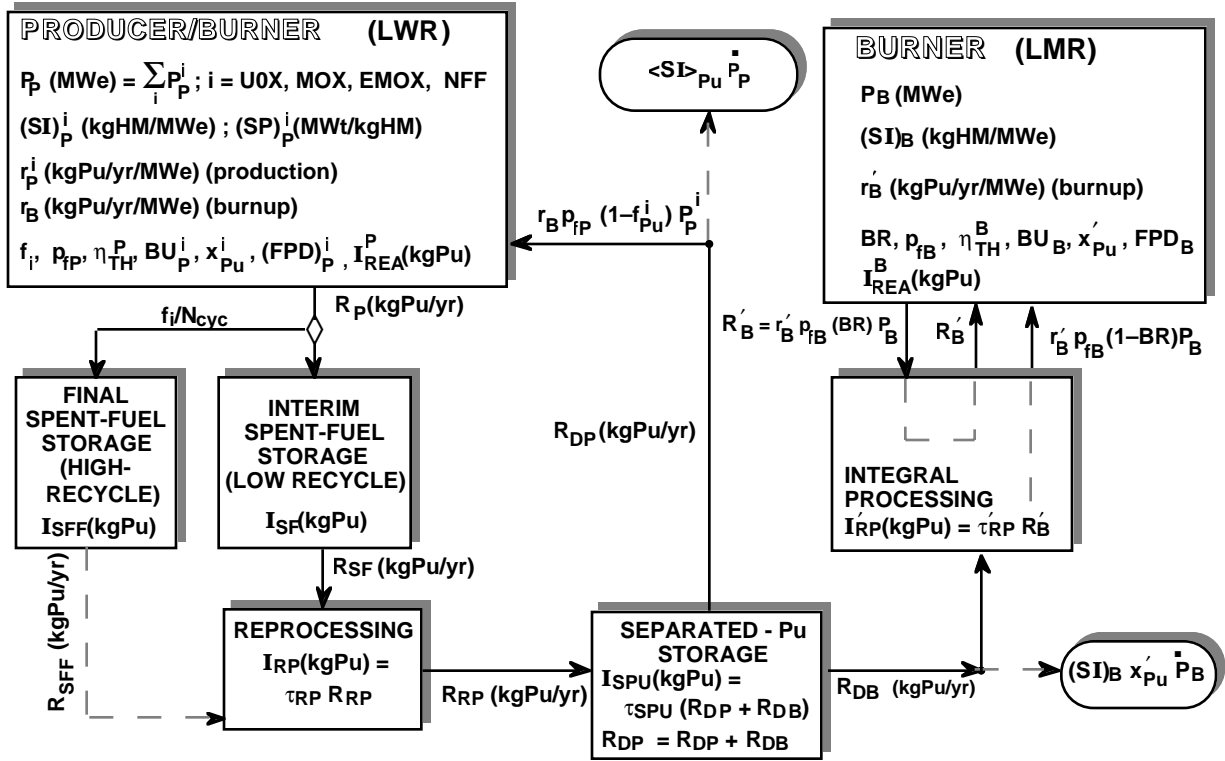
PRODUCER/BURNER (LWR)

$P_P$ (MWe) = $\sum_i P_P^i$; i = U0X, MOX, EMOX, NFF

$(SI)_P^i$ (kgHM/MWe) ; $(SP)_P^i$(MWt/kgHM)

$r_P^i$ (kgPu/yr/MWe) (production)

$r_B$ (kgPu/yr/MWe) (burnup)

$f_i$, $p_{fP}$, $\eta_{TH}^P$, $BU_P^i$, $x_{Pu}^i$, $(FPD)_P^i$, $I_{REA}^P$(kgPu)

$<SI>_{Pu} \dot{P}_P$

BURNER (LMR)

$P_B$ (MWe)

$(SI)_B$ (kgHM/MWe)

$r_B'$ (kgPu/yr/MWe) (burnup)

BR, $p_{fB}$, $\eta_{TH}^B$, $BU_B$, $x_{Pu}'$, $FPD_B$

$I_{REA}^B$(kgPu)

$r_B p_{fP} (1-f_{Pu}^i) P_P^i$

$R_P$(kgPu/yr)

$f_i/N_{cyc}$

$R_B' = r_B' p_{fB} (BR) P_B$

$R_B'$

$r_B' p_{fB}(1-BR)P_B$

FINAL SPENT-FUEL STORAGE (HIGH-RECYCLE)

$I_{SFF}$(kgPu)

INTERIM SPENT-FUEL STORAGE (LOW RECYCLE)

$I_{SF}$(kgPu)

$R_{DP}$(kgPu/yr)

INTEGRAL PROCESSING

$I_{RP}'$(kgPu) = $\tau_{RP}' R_B'$

$R_{SF}$ (kgPu/yr)

$R_{SFF}$ (kgPu/yr)

REPROCESSING

$I_{RP}$(kgPu) = $\tau_{RP} R_{RP}$

$R_{RP}$ (kgPu/yr)

SEPARATED - Pu STORAGE

$I_{SPU}$(kgPu) = $\tau_{SPU} (R_{DP} + R_{DB})$

$R_{DP} = R_{DP} + R_{DB}$

$R_{DB}$ (kgPu/yr)

$(SI)_B x_{Pu}' \dot{P}_B$